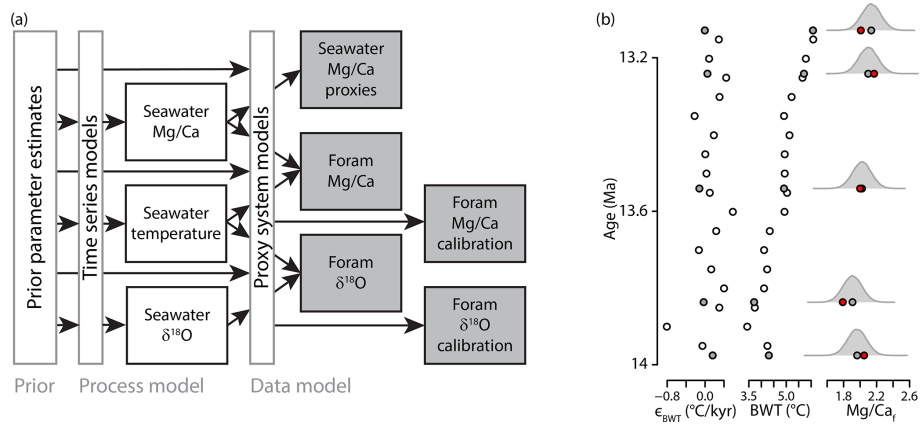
(a)

Prior parameter estimates

Time series models

Seawater Mg/Ca

Seawater temperature

Seawater $\delta^{18}$O

Proxy system models

Seawater Mg/Ca proxies

Foram Mg/Ca

Foram $\delta^{18}$O

Foram Mg/Ca calibration

Foram $\delta^{18}$O calibration

Prior

Process model

Data model

(b)

Age (Ma)

13.2

13.6

14

−0.8

0.0

0.8

$\epsilon_{BWT}$ (°C/kyr)

3.5

5.0

6.5

BWT (°C)

1.8

2.2

2.6

Mg/Ca$_f$